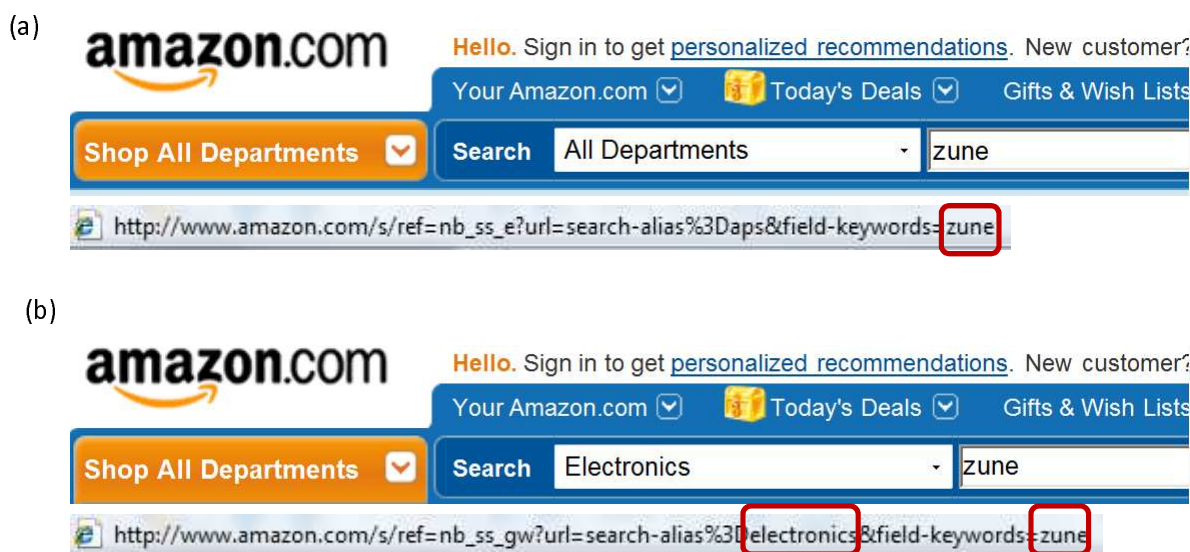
(a)

amazon.com

Hello. Sign in to get personalized recommendations. New customer?

Your Amazon.com Today's Deals Gifts & Wish Lists

Shop All Departments

Search All Departments zune

http://www.amazon.com/s/ref=nb_ss_e?url=search-alias%3Daps&field-keywords=zune

(b)

amazon.com

Hello. Sign in to get personalized recommendations. New customer?

Your Amazon.com Today's Deals Gifts & Wish Lists

Shop All Departments

Search Electronics zune

http://www.amazon.com/s/ref=nb_ss_gw?url=search-alias%3Delectronics&field-keywords=zune